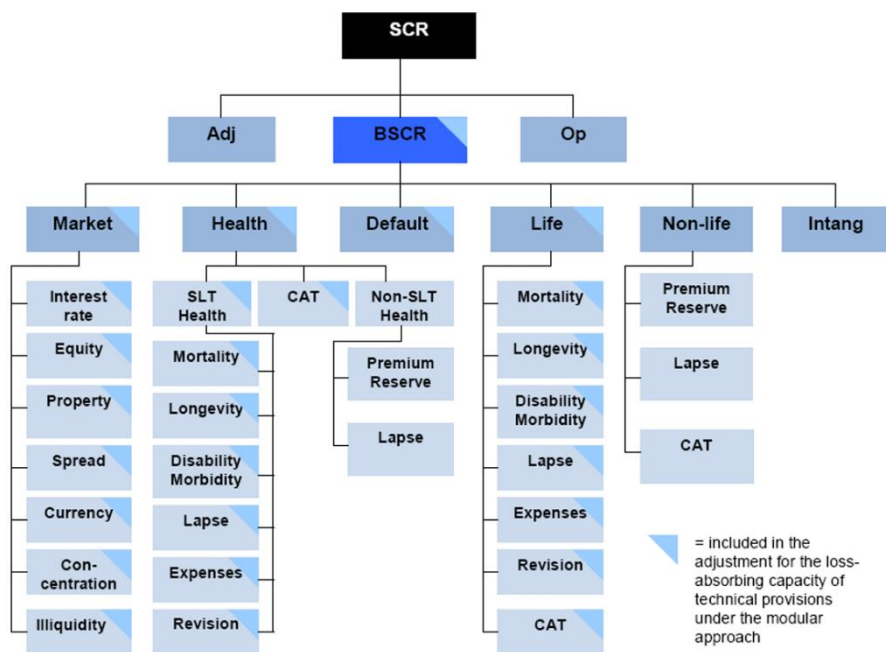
SCR

Adj

BSCR

Op

Market

Health

Default

Life

Non-life

Intang

Interest rate

Equity

Property

Spread

Currency

Concentration

Illiquidity

SLT Health

CAT

Non-SLT Health

Mortality

Longevity

Disability Morbidity

Lapse

Expenses

Revision

Premium Reserve

Lapse

Mortality

Longevity

Disability Morbidity

Lapse

Expenses

Revision

CAT

Premium Reserve

Lapse

CAT

= included in the adjustment for the loss-absorbing capacity of technical provisions under the modular approach